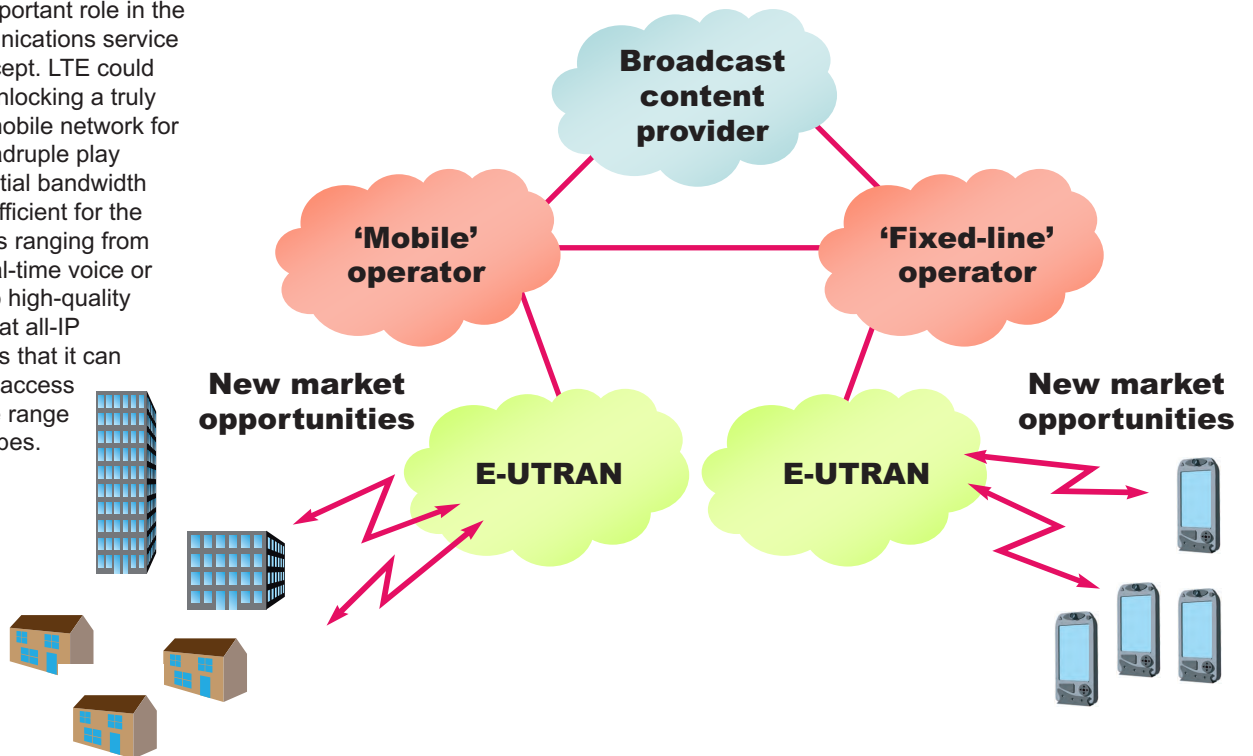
portant role in the nications service cept. LTE could nlocking a truly nobile network for druple play tial bandwidth fficient for the s ranging from al-time voice or high-quality at all-IP s that it can access range pes.

Broadcast content provider

'Mobile' operator

'Fixed-line' operator

New market opportunities

New market opportunities

E-UTRAN

E-UTRAN